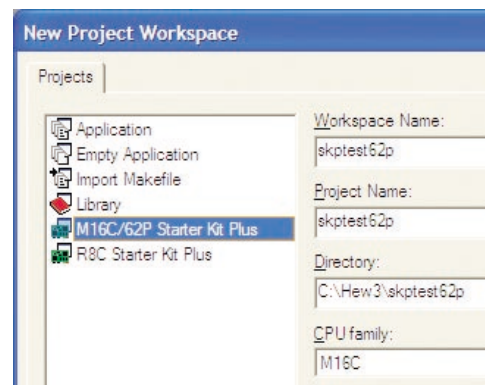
New Project Workspace

Projects

Application
Empty Application
Import Makefile
Library
M16C/62P Starter Kit Plus
R8C Starter Kit Plus

Workspace Name:
skptest62p

Project Name:
skptest62p

Directory:
C:\Hew3\skptest62p

CPU family:
M16C